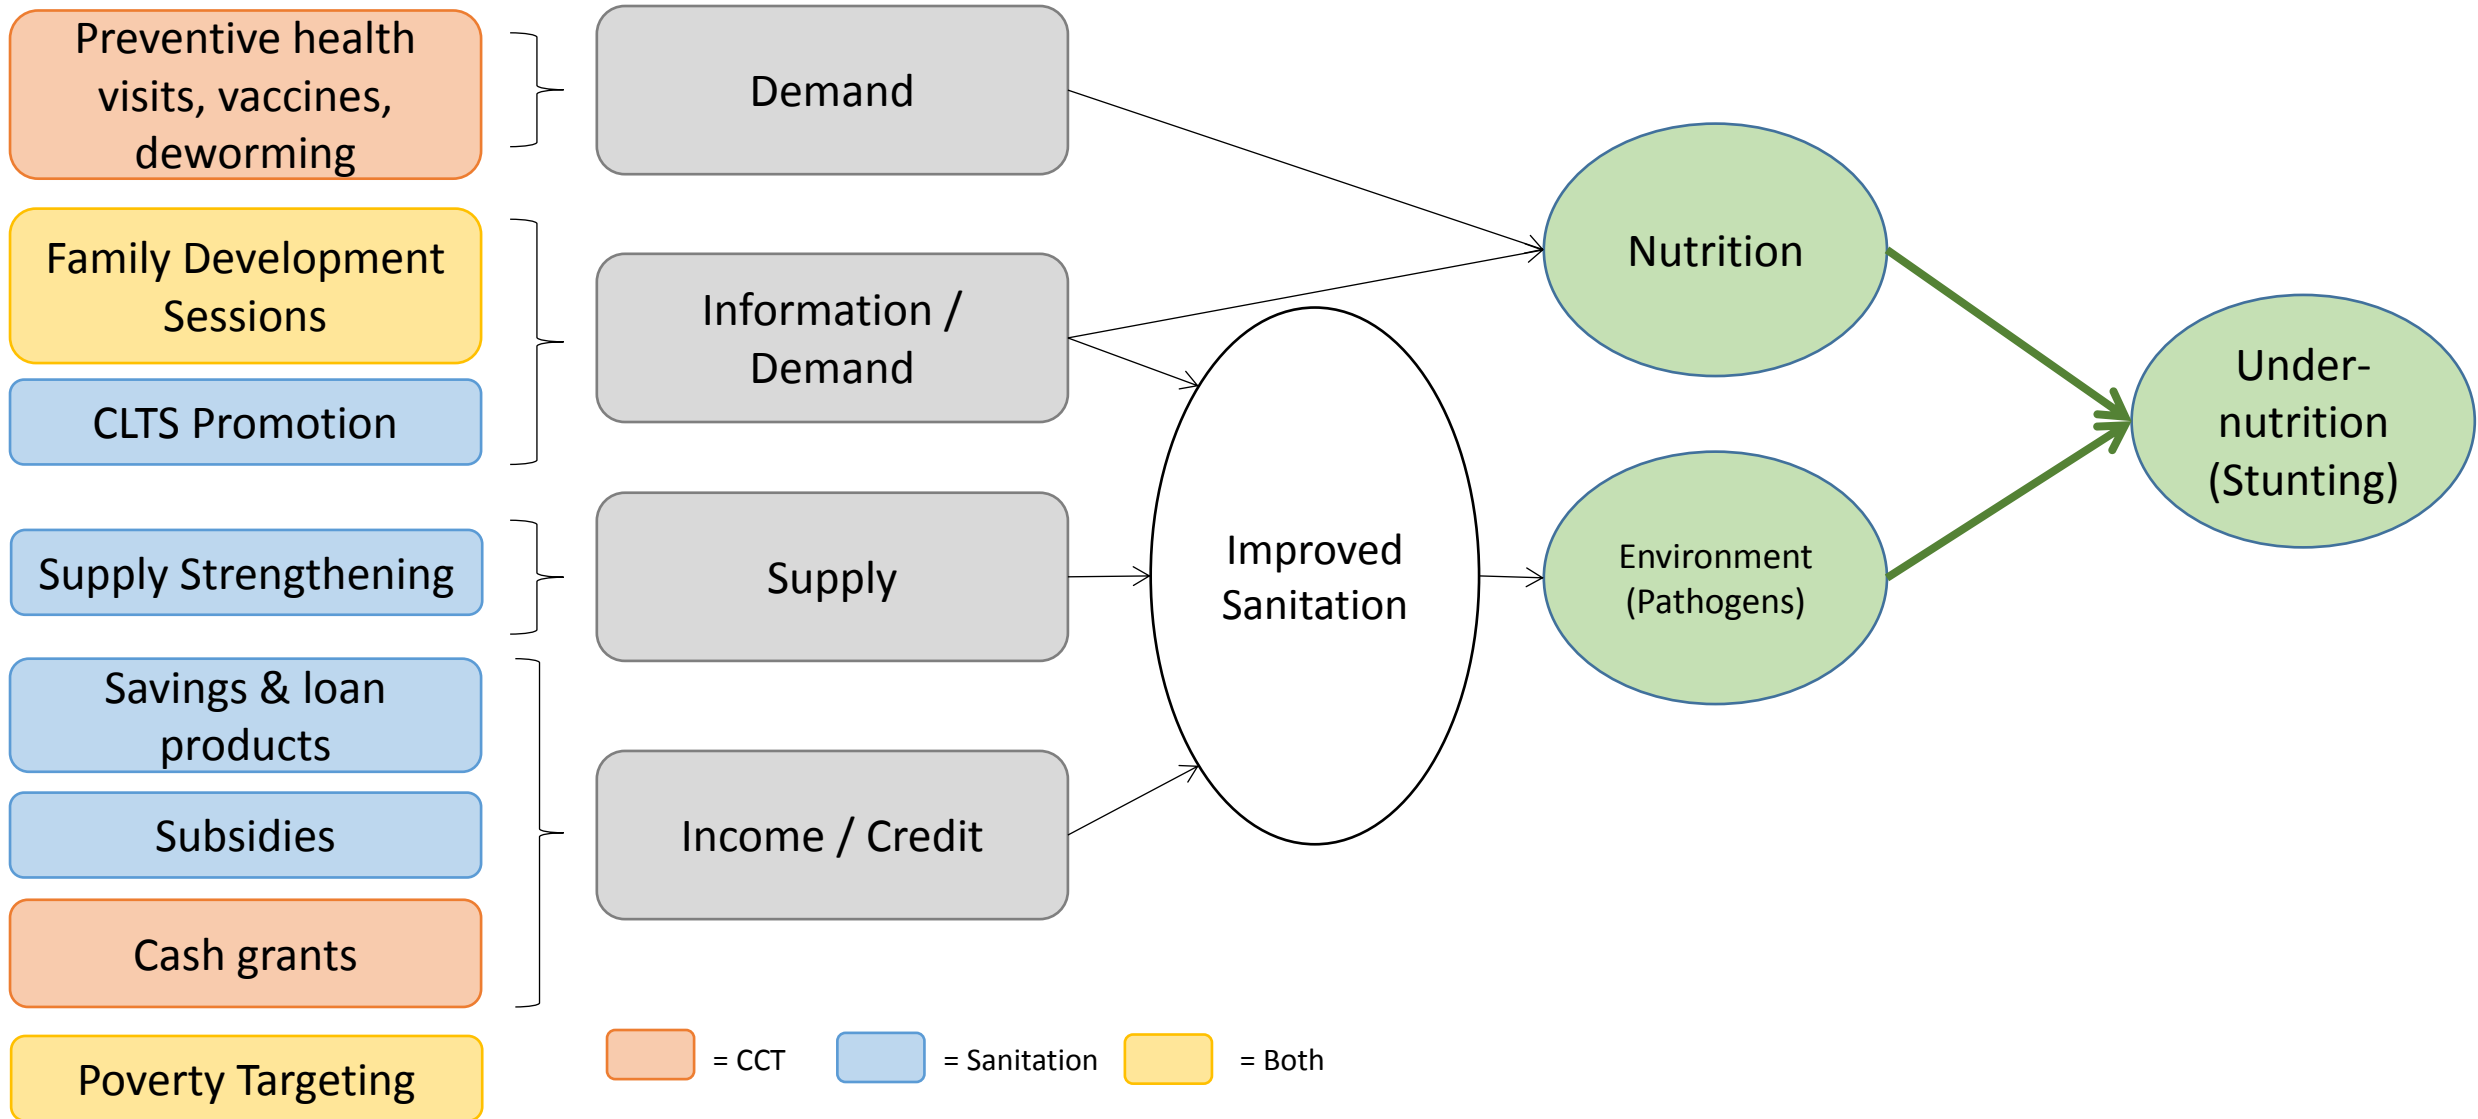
Preventive health visits, vaccines, deworming

Demand

Family Development Sessions

CLTS Promotion

Information / Demand

Supply Strengthening

Supply

Savings & loan products

Subsidies

Cash grants

Income / Credit

Poverty Targeting

Improved Sanitation

Nutrition

Environment (Pathogens)

Under-nutrition (Stunting)

= CCT

= Sanitation

= Both